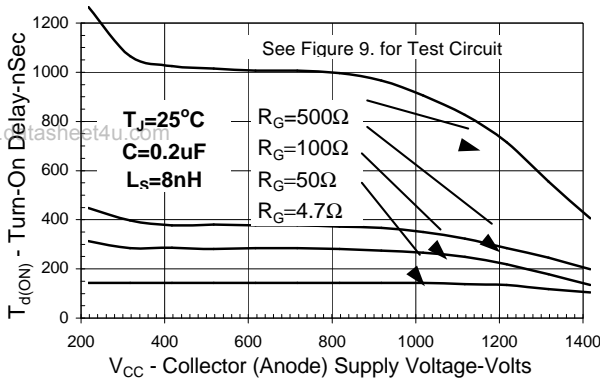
1200
1000
800
600
400
200
0

See Figure 9. for Test Circuit

$T_J$=25°C
C=0.2uF
$L_S$=8nH

datasheet4u.com

$R_G$=500Ω
$R_G$=100Ω
$R_G$=50Ω
$R_G$=4.7Ω

$T_{d(ON)}$ - Turn-On Delay-nSec

200 400 600 800 1000 1200 1400

$V_{CC}$ - Collector (Anode) Supply Voltage-Volts